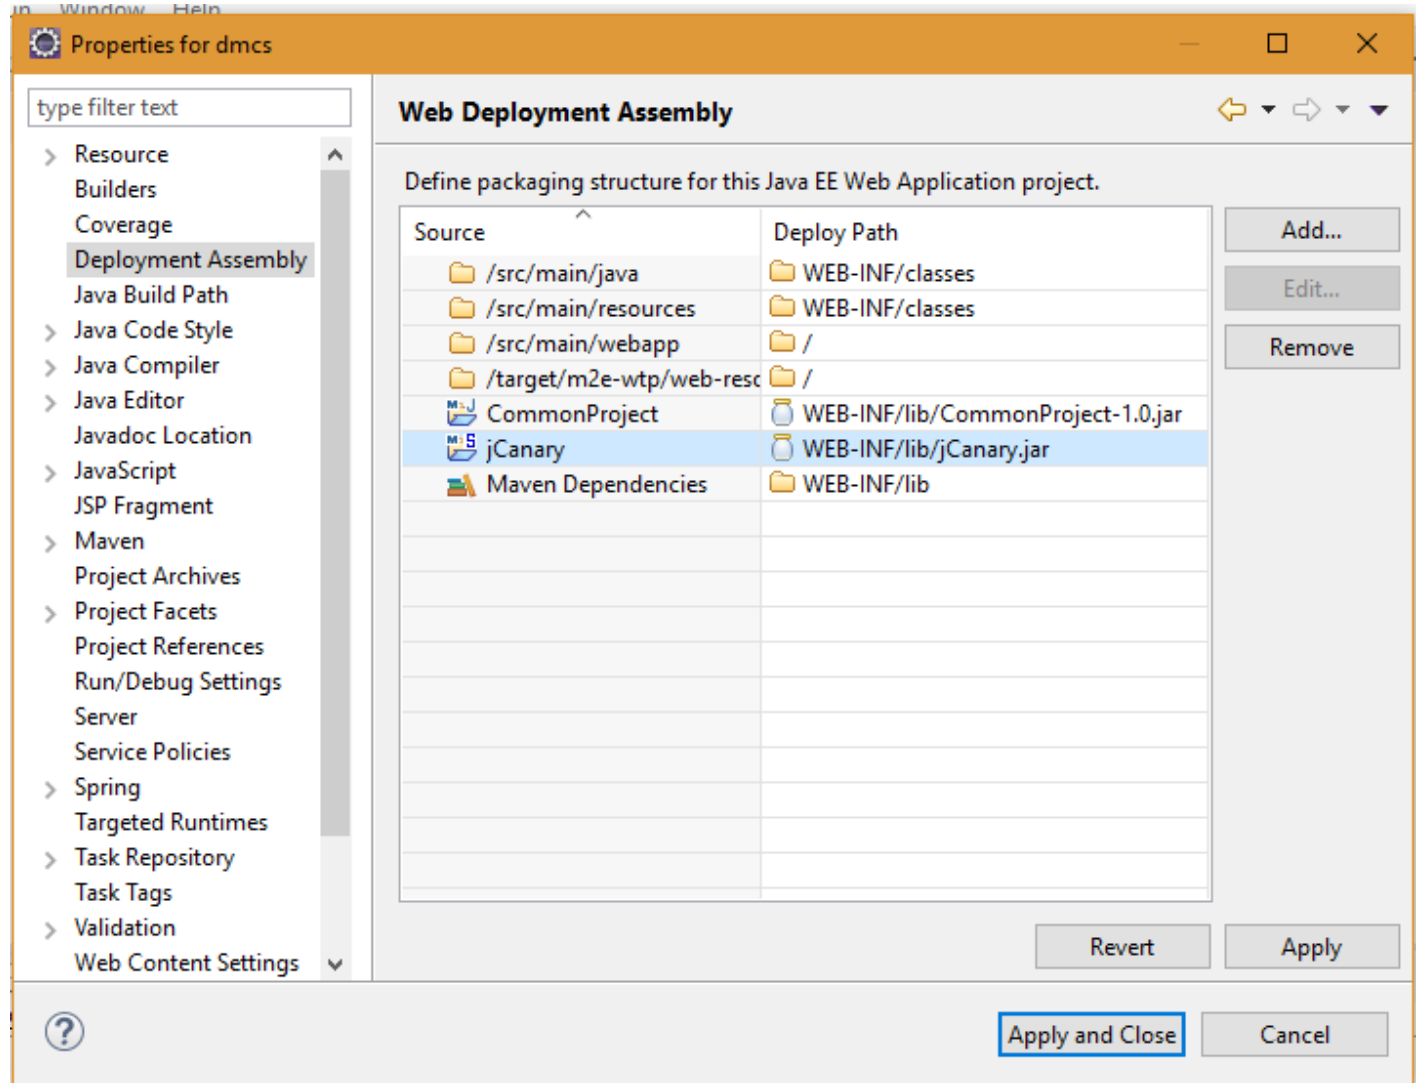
Properties for dmcs

type filter text

Resource
Builders
Coverage
Deployment Assembly
Java Build Path
Java Code Style
Java Compiler
Java Editor
Javadoc Location
JavaScript
JSP Fragment
Maven
Project Archives
Project Facets
Project References
Run/Debug Settings
Server
Service Policies
Spring
Targeted Runtimes
Task Repository
Task Tags
Validation
Web Content Settings

Web Deployment Assembly

Define packaging structure for this Java EE Web Application project.

| Source | Deploy Path |
|---|---|
| /src/main/java | WEB-INF/classes |
| /src/main/resources | WEB-INF/classes |
| /src/main/webapp | / |
| /target/m2e-wtp/web-resc | / |
| CommonProject | WEB-INF/lib/CommonProject-1.0.jar |
| jCanary | WEB-INF/lib/jCanary.jar |
| Maven Dependencies | WEB-INF/lib |

Add...
Edit...
Remove

Revert
Apply

Apply and Close
Cancel